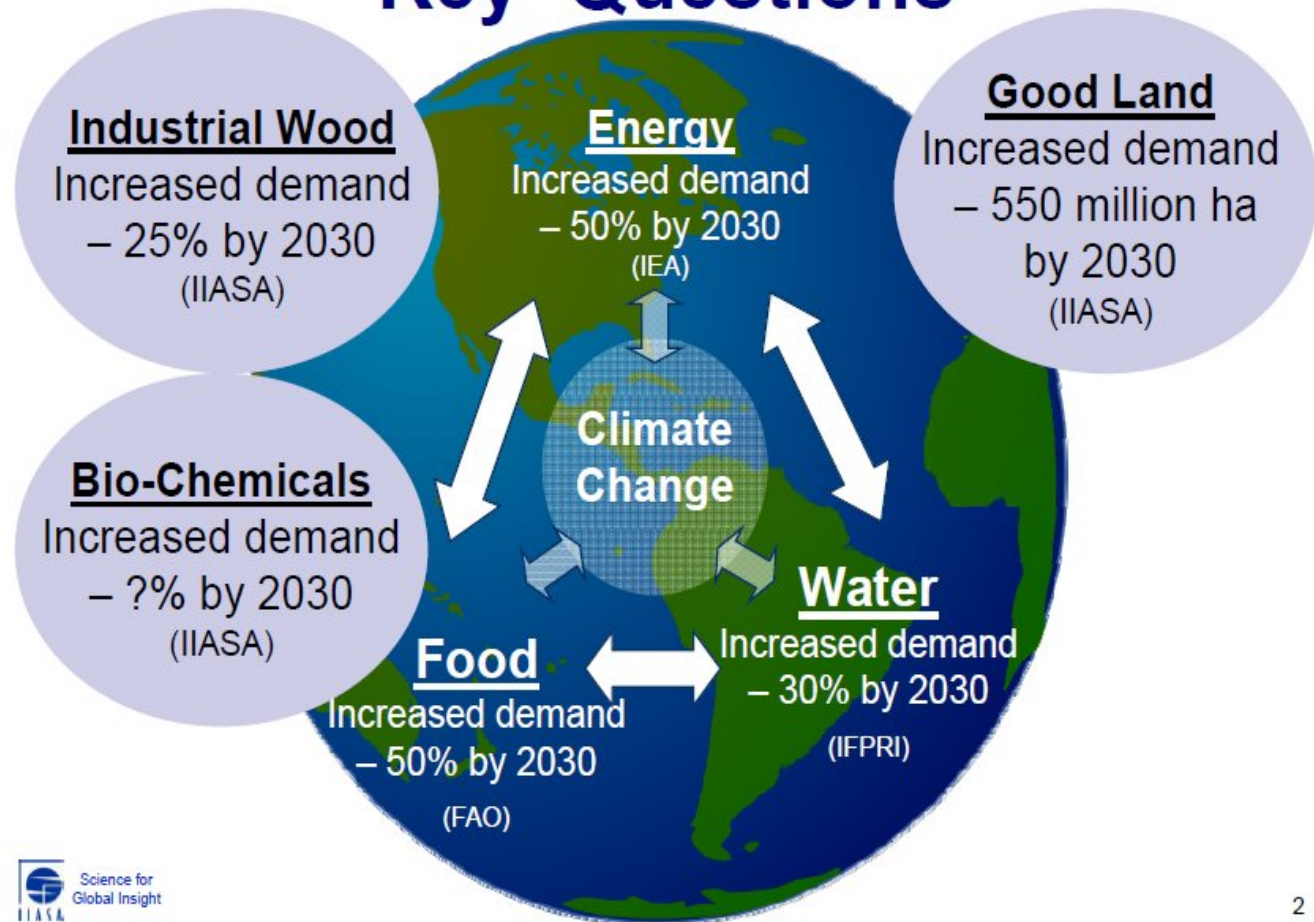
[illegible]

**Industrial Wood**
Increased demand
– 25% by 2030
(IIASA)

**Energy**
Increased demand
– 50% by 2030
(IEA)

**Good Land**
Increased demand
– 550 million ha
by 2030
(IIASA)

Climate Change

**Bio-Chemicals**
Increased demand
– ?% by 2030
(IIASA)

**Water**
Increased demand
– 30% by 2030
(IFPRI)

**Food**
Increased demand
– 50% by 2030
(FAO)

Science for Global Insight
IIASA

2